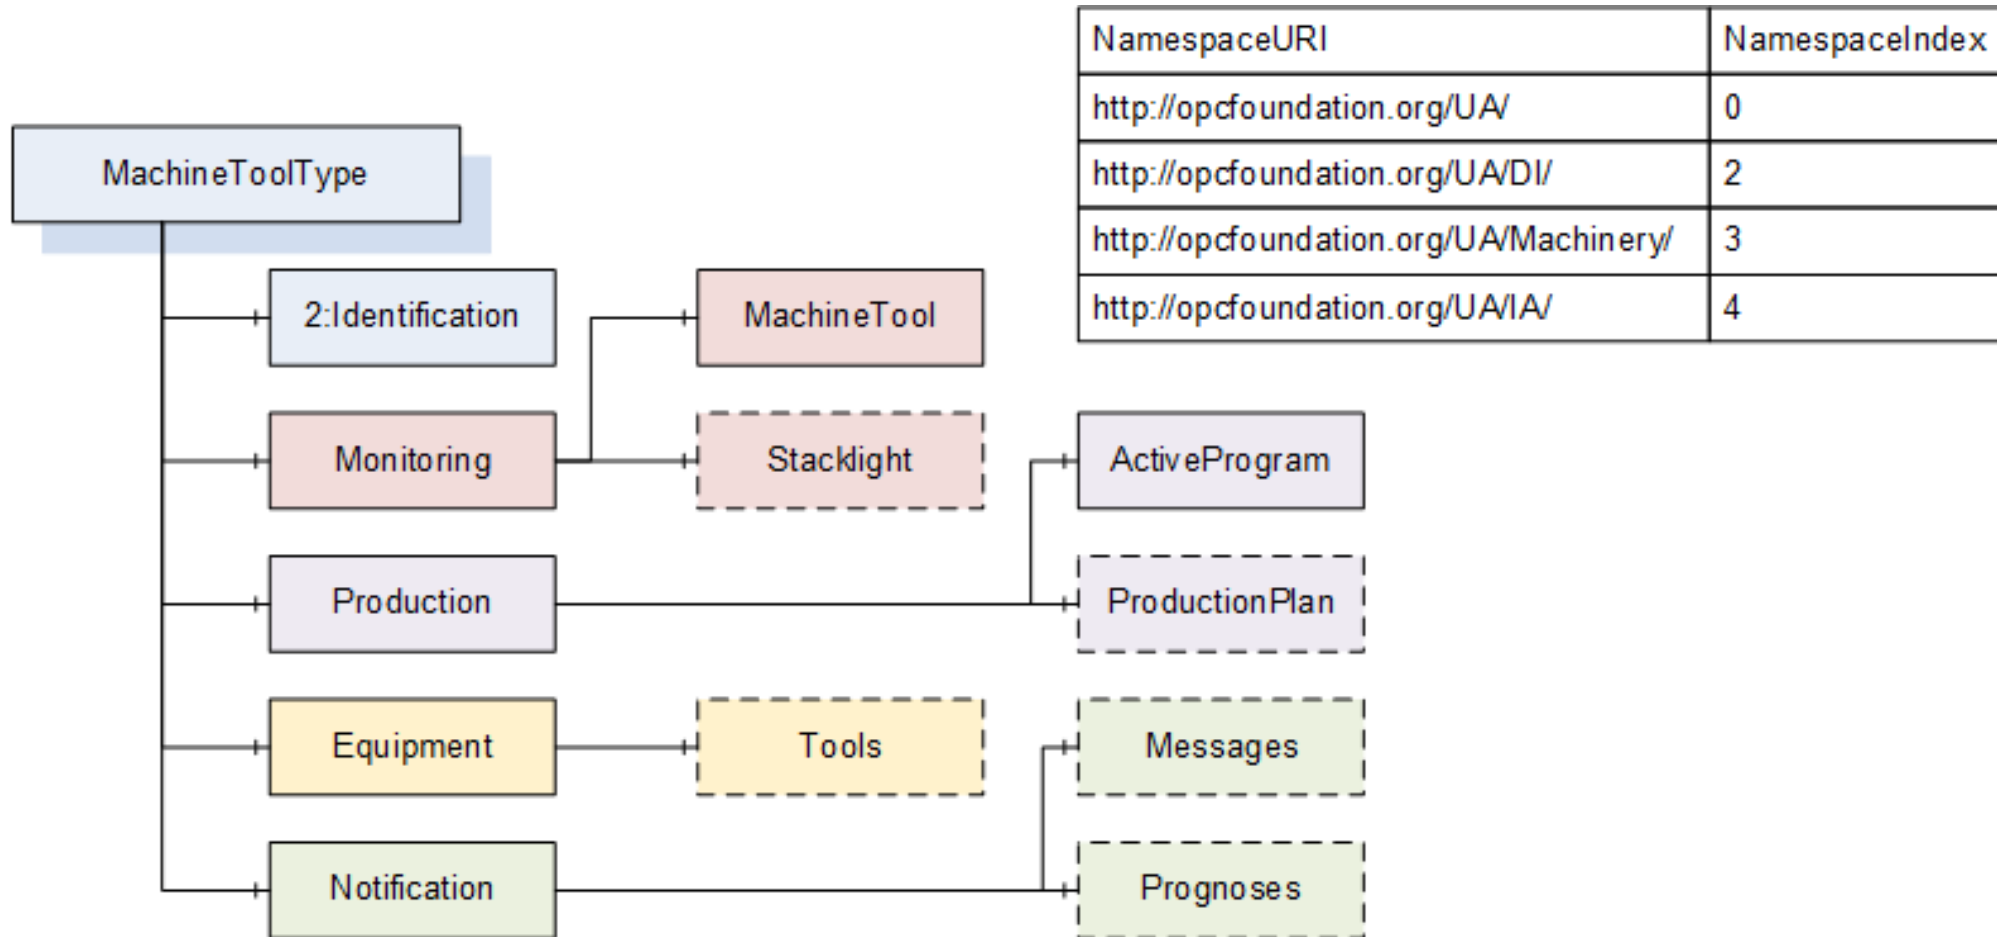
| NamespaceURI | NamespaceIndex |
|---|---|
| http://opcfoundation.org/UA/ | 0 |
| http://opcfoundation.org/UA/DI/ | 2 |
| http://opcfoundation.org/UA/Machinery/ | 3 |
| http://opcfoundation.org/UA/IA/ | 4 |

MachineToolType

2:Identification

MachineTool

Monitoring

Stacklight

ActiveProgram

Production

ProductionPlan

Equipment

Tools

Messages

Notification

Prognoses